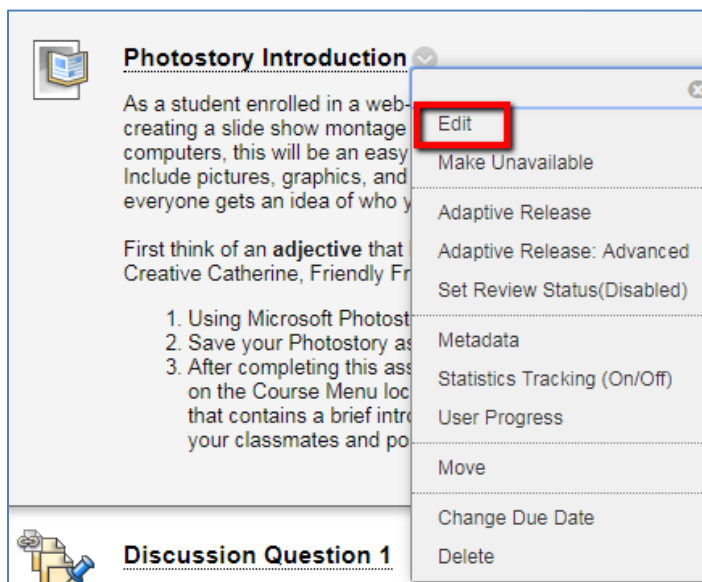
Photostory Introduction

As a student enrolled in a web- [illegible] creating a slide show montage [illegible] computers, this will be an easy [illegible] Include pictures, graphics, and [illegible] everyone gets an idea of who y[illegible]

First think of an **adjective** that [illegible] Creative Catherine, Friendly Fr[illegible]

1. Using Microsoft Photost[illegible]
2. Save your Photostory as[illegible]
3. After completing this ass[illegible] on the Course Menu loc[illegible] that contains a brief intro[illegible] your classmates and po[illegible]

Edit
Make Unavailable
Adaptive Release
Adaptive Release: Advanced
Set Review Status(Disabled)
Metadata
Statistics Tracking (On/Off)
User Progress
Move
Change Due Date
Delete

Discussion Question 1